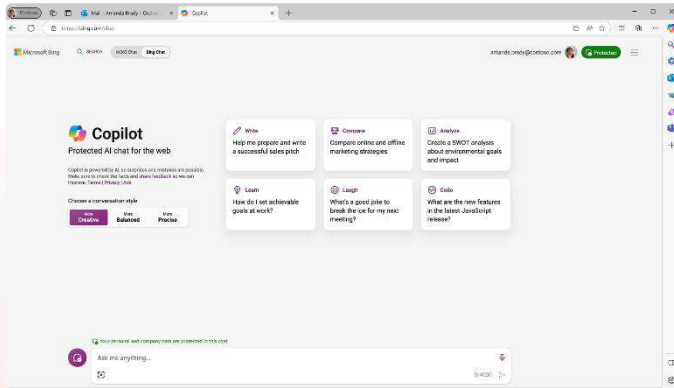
Contoso

Mail - Amanda Brady - Outlo

Copilot

https://bing.com/chat

Microsoft Bing

SEARCH

Work Chat

Bing Chat

amanda.brady@contoso.com

Protected

Copilot

Protected AI chat for the web

Copilot is powered by AI, so surprises and mistakes are possible. Make sure to check the facts and share feedback so we can improve. Terms | Privacy | Ads

Choose a conversation style

More Creative

More Balanced

More Precise

Write
Help me prepare and write a successful sales pitch

Compare
Compare online and offline marketing strategies

Analyze
Create a SWOT analysis about environmental goals and impact

Learn
How do I set achievable goals at work?

Laugh
What's a good joke to break the ice for my next meeting?

Code
What are the new features in the latest JavaScript release?

Your personal and company data are protected in this chat

Ask me anything...

0/4000